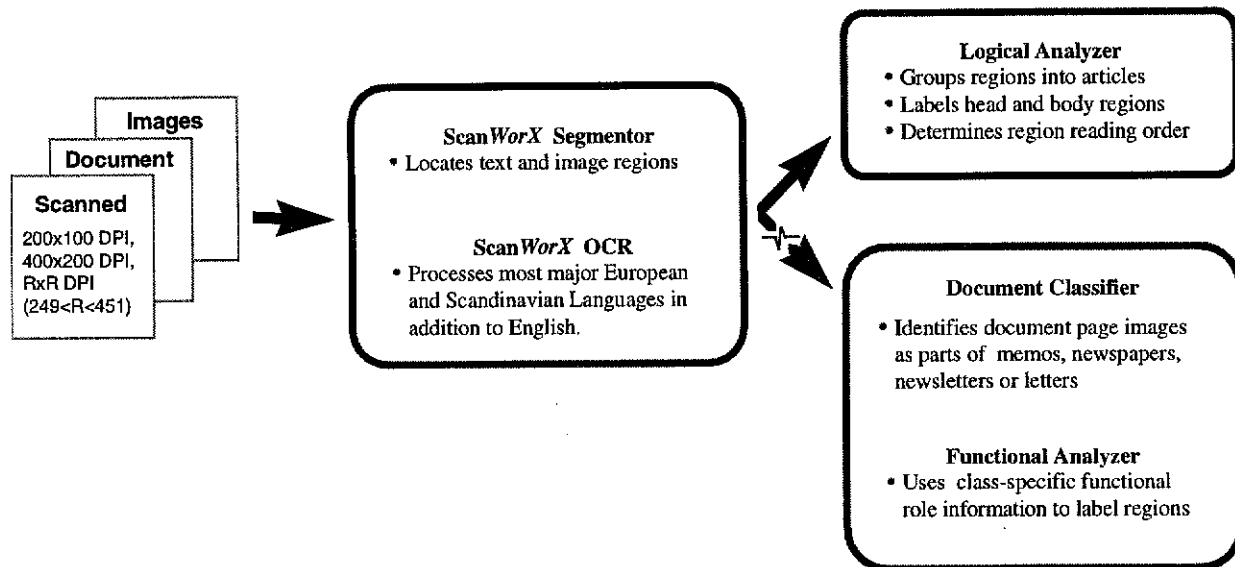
Images
Document
Scanned
200x100 DPI,
400x200 DPI,
RxR DPI
(249<R<451)

ScanWorX Segmentor
• Locates text and image regions

ScanWorX OCR
• Processes most major European and Scandinavian Languages in addition to English.

Logical Analyzer
• Groups regions into articles
• Labels head and body regions
• Determines region reading order

Document Classifier
• Identifies document page images as parts of memos, newspapers, newsletters or letters

Functional Analyzer
• Uses class-specific functional role information to label regions